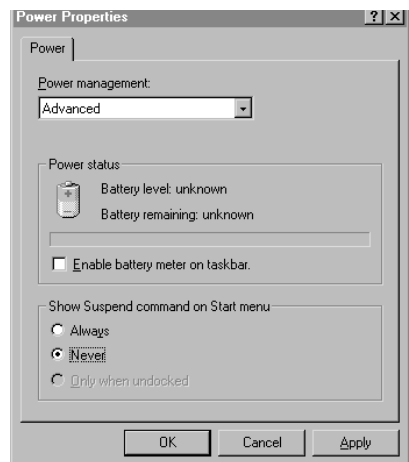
Power Properties ? X

Power

Power management:

Advanced

Power status

Battery level: unknown

Battery remaining: unknown

Enable battery meter on taskbar.

Show Suspend command on Start menu

Always

Never

Only when undocked

OK Cancel Apply